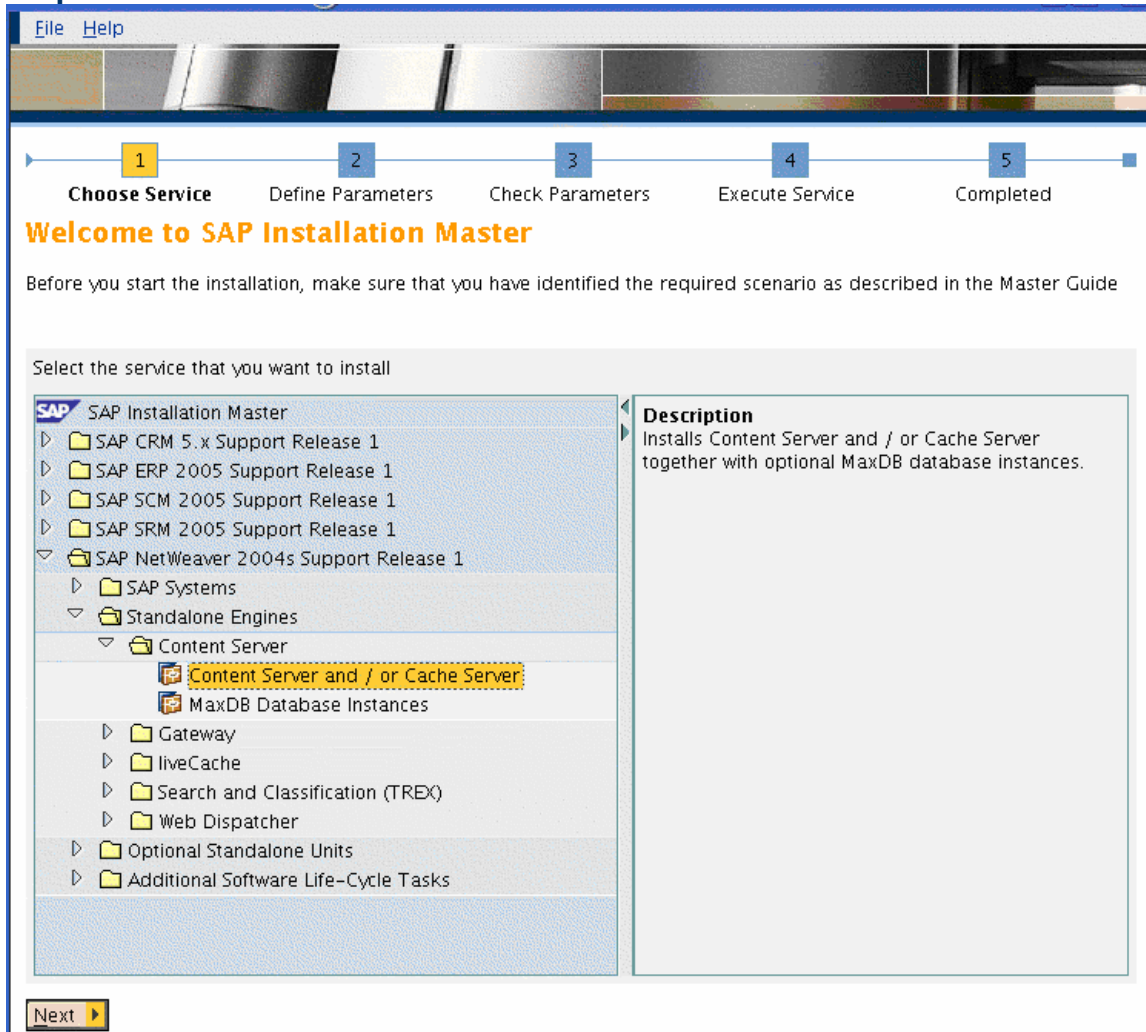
File Help

1
Choose Service
2
Define Parameters
3
Check Parameters
4
Execute Service
5
Completed

Welcome to SAP Installation Master

Before you start the installation, make sure that you have identified the required scenario as described in the Master Guide

Select the service that you want to install

SAP Installation Master
SAP CRM 5.x Support Release 1
SAP ERP 2005 Support Release 1
SAP SCM 2005 Support Release 1
SAP SRM 2005 Support Release 1
SAP NetWeaver 2004s Support Release 1
SAP Systems
Standalone Engines
Content Server
Content Server and / or Cache Server
MaxDB Database Instances
Gateway
liveCache
Search and Classification (TREX)
Web Dispatcher
Optional Standalone Units
Additional Software Life-Cycle Tasks

Description
Installs Content Server and / or Cache Server together with optional MaxDB database instances.

Next